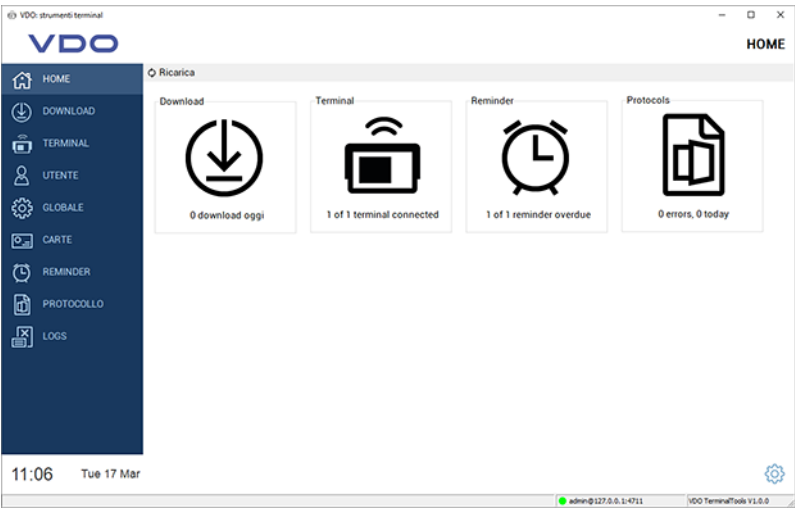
VDO: strumenti terminal

VDO

HOME

HOME
DOWNLOAD
TERMINAL
UTENTE
GLOBALE
CARTE
REMINDER
PROTOCOLLO
LOGS

Ricarica

Download
0 download oggi

Terminal
1 of 1 terminal connected

Reminder
1 of 1 reminder overdue

Protocols
0 errors, 0 today

11:06 Tue 17 Mar

admin@127.0.0.1:4711
VDO TerminalTools V1.0.0